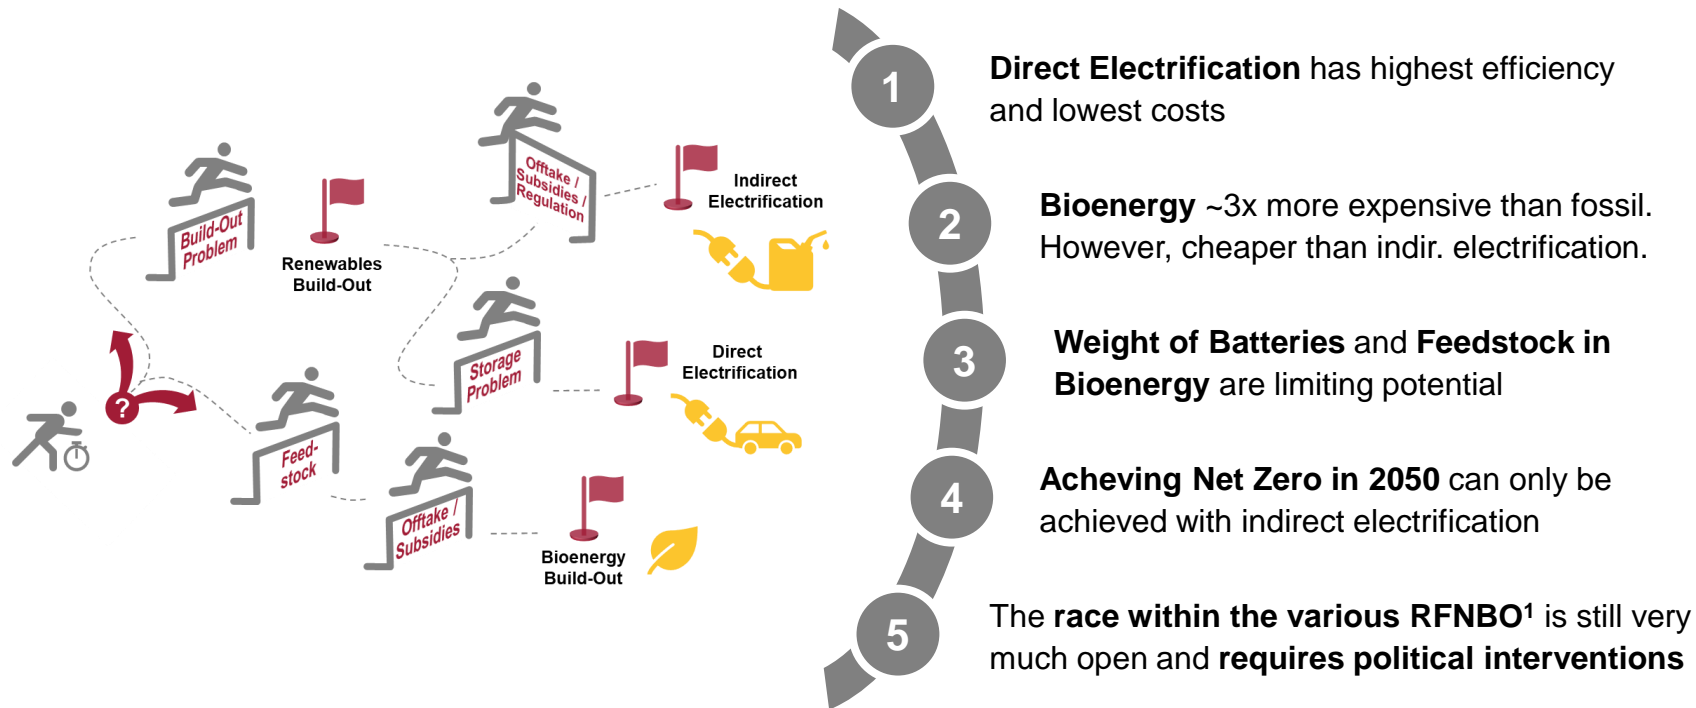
?

Build-Out Problem

Renewables Build-Out

Offtake / Subsidies / Regulation

Indirect Electrification

Storage Problem

Direct Electrification

Feed-stock

Offtake / Subsidies

Bioenergy Build-Out

1 **Direct Electrification** has highest efficiency and lowest costs

2 **Bioenergy** ~3x more expensive than fossil. However, cheaper than indir. electrification.

3 **Weight of Batteries** and **Feedstock in Bioenergy** are limiting potential

4 **Acheving Net Zero in 2050** can only be achieved with indirect electrification

5 The **race within the various RFNBO¹** is still very much open and **requires political interventions**